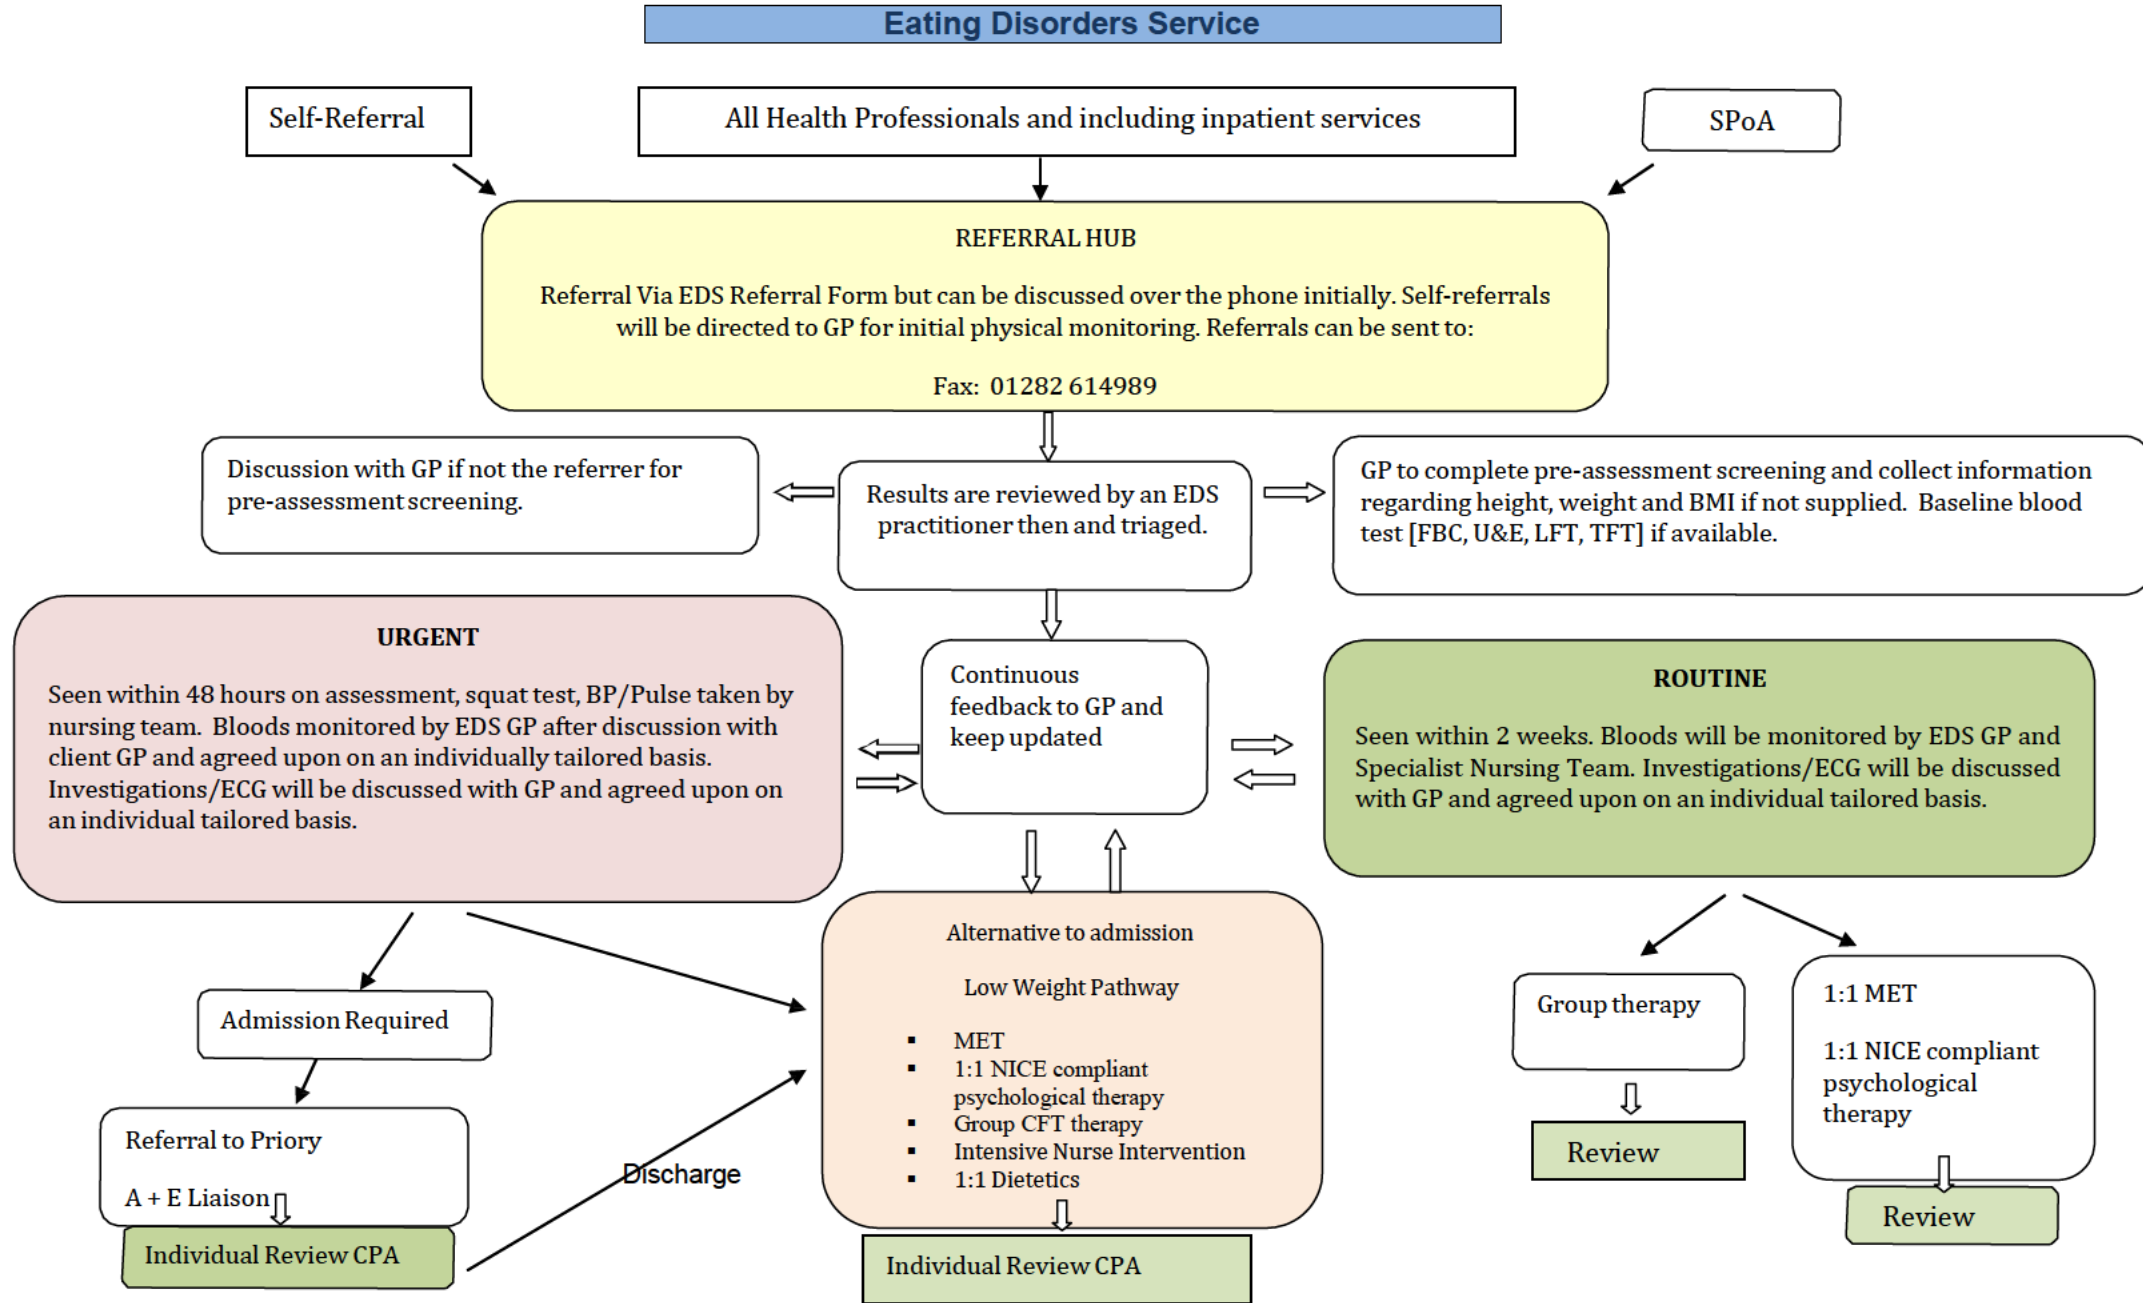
Eating Disorders Service

Self-Referral

All Health Professionals and including inpatient services

SPoA

REFERRAL HUB

Referral Via EDS Referral Form but can be discussed over the phone initially. Self-referrals will be directed to GP for initial physical monitoring. Referrals can be sent to:

Fax: 01282 614989

Discussion with GP if not the referrer for pre-assessment screening.

Results are reviewed by an EDS practitioner then and triaged.

GP to complete pre-assessment screening and collect information regarding height, weight and BMI if not supplied. Baseline blood test [FBC, U&E, LFT, TFT] if available.

URGENT

Seen within 48 hours on assessment, squat test, BP/Pulse taken by nursing team. Bloods monitored by EDS GP after discussion with client GP and agreed upon on an individually tailored basis. Investigations/ECG will be discussed with GP and agreed upon on an individual tailored basis.

Continuous feedback to GP and keep updated

ROUTINE

Seen within 2 weeks. Bloods will be monitored by EDS GP and Specialist Nursing Team. Investigations/ECG will be discussed with GP and agreed upon on an individual tailored basis.

Admission Required

Referral to Priory

A + E Liaison

Individual Review CPA

Discharge

Alternative to admission

Low Weight Pathway

- MET
- 1:1 NICE compliant psychological therapy
- Group CFT therapy
- Intensive Nurse Intervention
- 1:1 Dietetics

Individual Review CPA

Group therapy

Review

1:1 MET

1:1 NICE compliant psychological therapy

Review